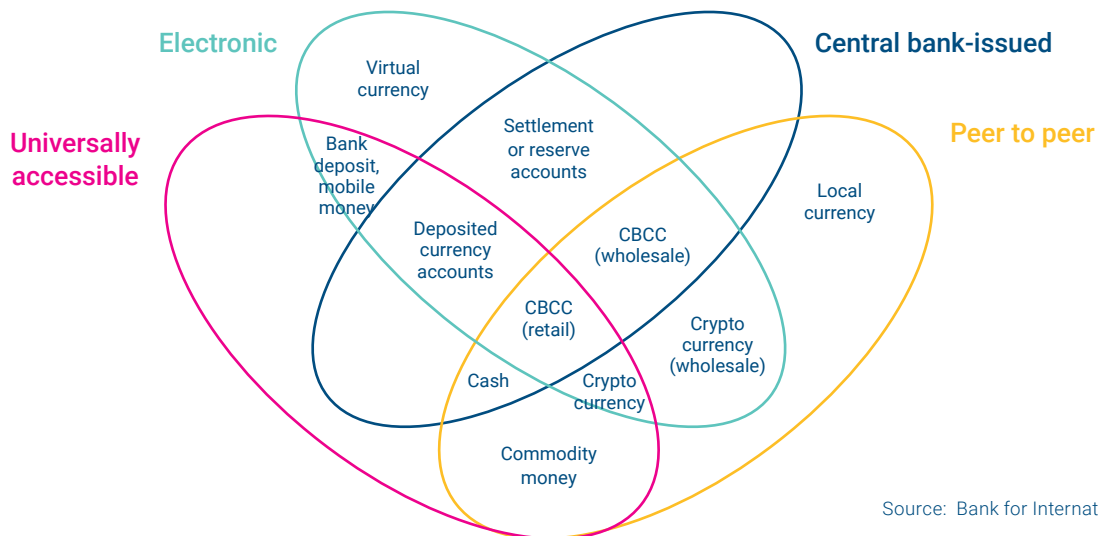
Electronic

Central bank-issued

Universally accessible

Peer to peer

Virtual currency

Bank deposit, mobile money

Settlement or reserve accounts

Local currency

Deposited currency accounts

CBCC (wholesale)

CBCC (retail)

Crypto currency (wholesale)

Cash

Crypto currency

Commodity money

Source: Bank for Internat